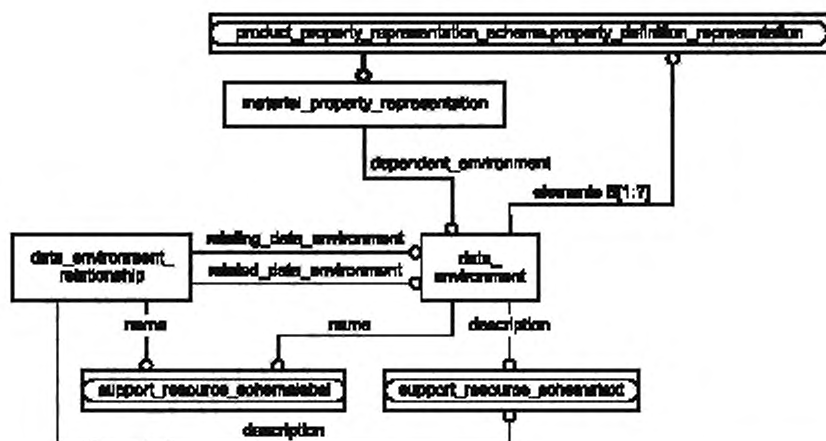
product_property_representation_schema.property_definition_representation

material_property_representation

dependent_environment

elements S[1:?]

data_environment_relationship

relating_data_environment

related_data_environment

data_environment

name

name

description

support_resource_schema.label

support_resource_schema.text

description